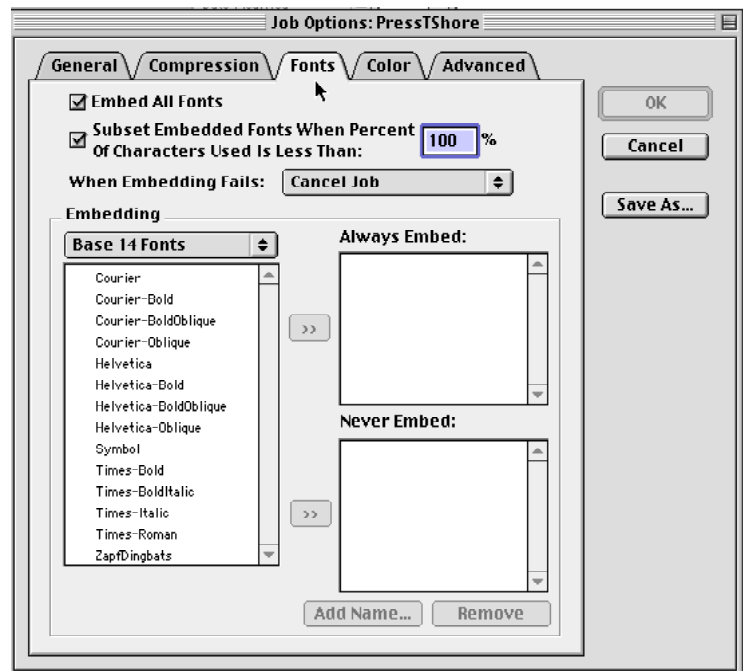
Job Options: PressTShore

General Compression Fonts Color Advanced

☑ Embed All Fonts

☑ Subset Embedded Fonts When Percent Of Characters Used Is Less Than: 100 %

When Embedding Fails: Cancel Job

Embedding

Base 14 Fonts

Courier
Courier-Bold
Courier-BoldOblique
Courier-Oblique
Helvetica
Helvetica-Bold
Helvetica-BoldOblique
Helvetica-Oblique
Symbol
Times-Bold
Times-BoldItalic
Times-Italic
Times-Roman
ZapfDingbats

>>

>>

Always Embed:

Never Embed:

Add Name... Remove

OK

Cancel

Save As...